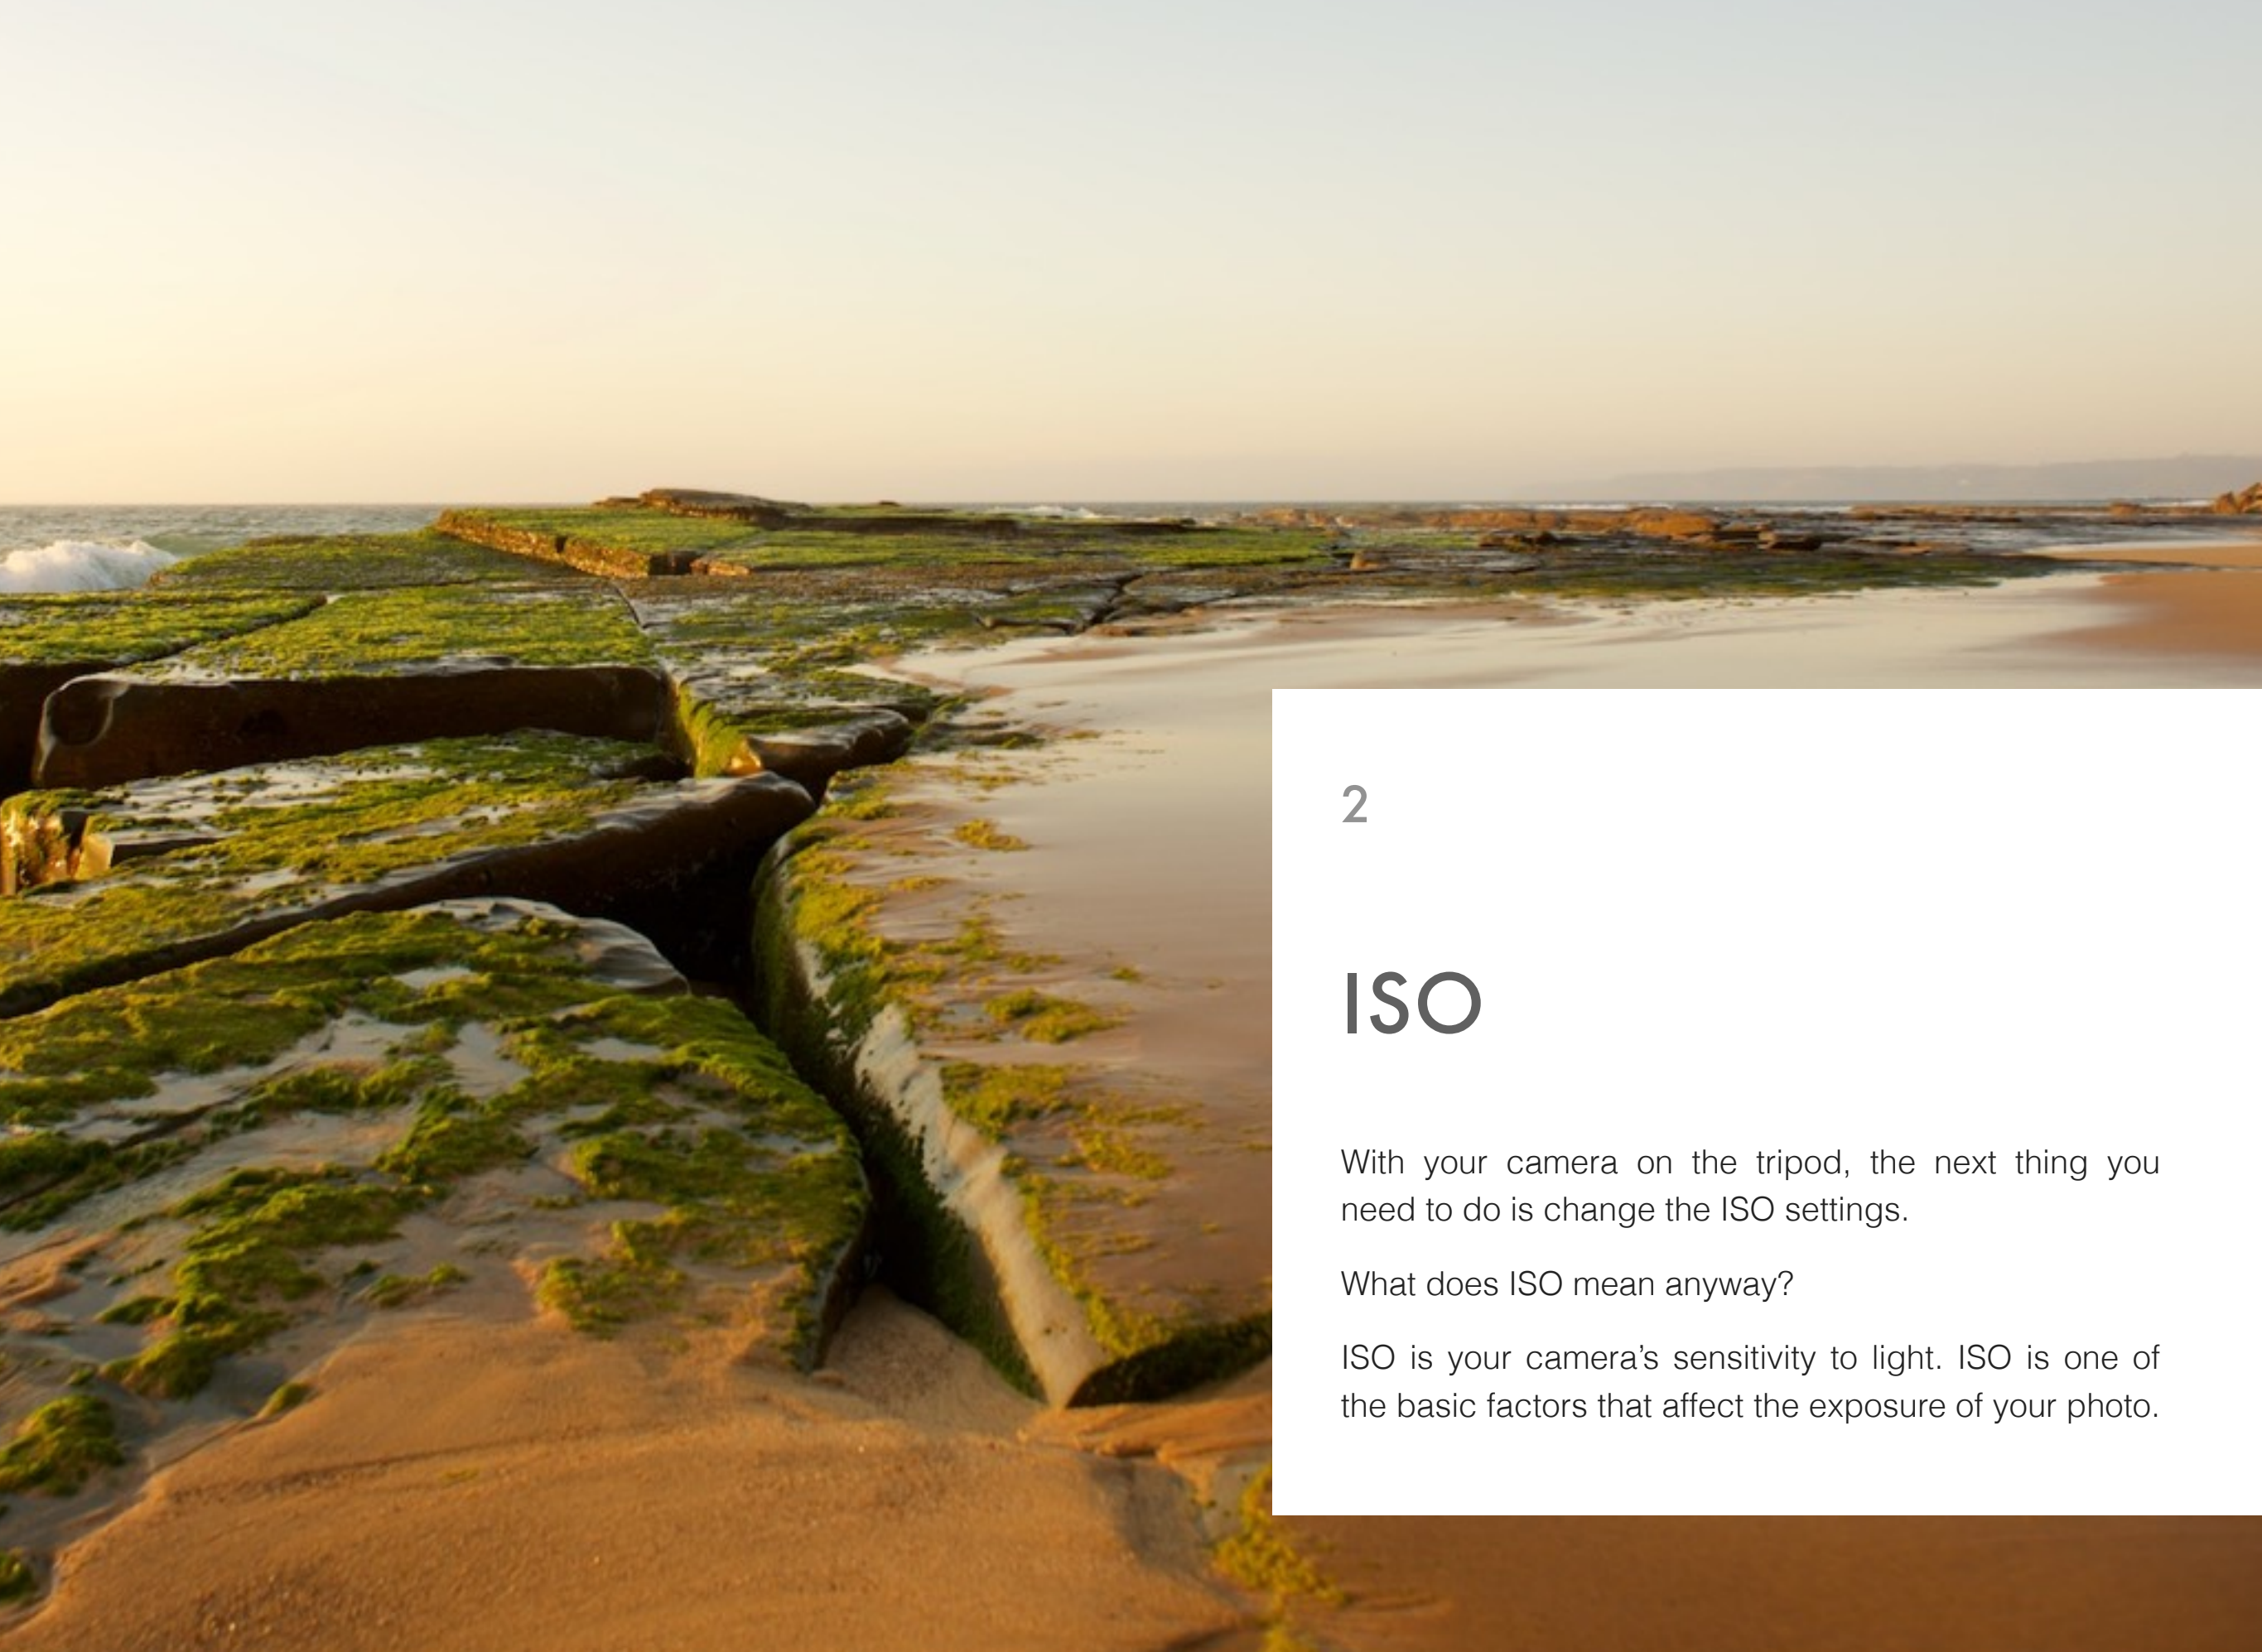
2

ISO

With your camera on the tripod, the next thing you need to do is change the ISO settings.

What does ISO mean anyway?

ISO is your camera’s sensitivity to light. ISO is one of the basic factors that affect the exposure of your photo.